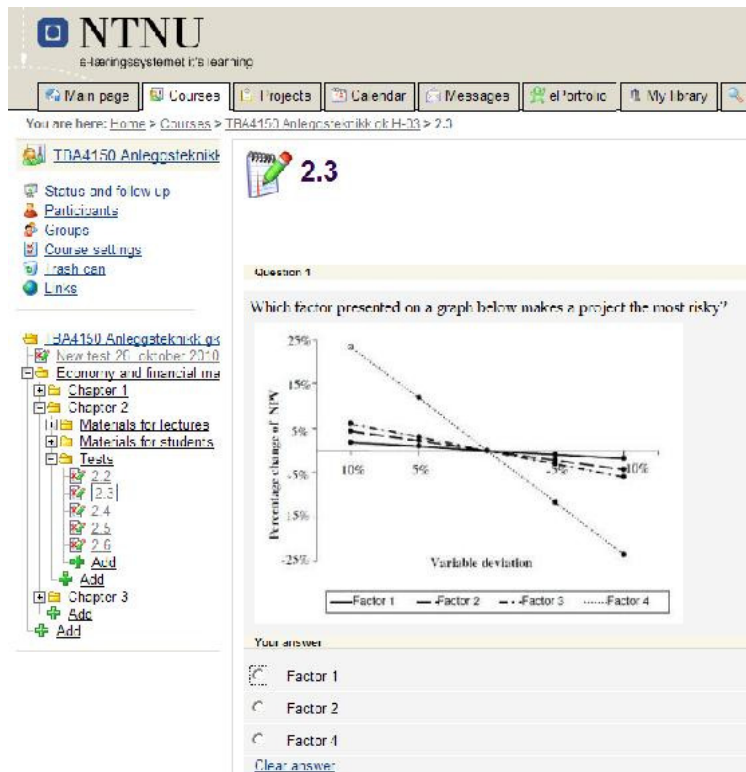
NTNU
e-læringsystemet it's learning

Main page | Courses | Projects | Calendar | Messages | ePortfolio | My library

You are here: Home > Courses > TBA4150 Anleggsteknikk gk H-03 > 2.3

TBA4150 Anleggsteknikk

Status and follow up
Participants
Groups
Course settings
Trash can
Links

TBA4150 Anleggsteknikk gk
New test 20. oktober 2010
Economy and financial ma
Chapter 1
Chapter 2
Materials for lectures
Materials for students
Tests
2.2
2.3
2.4
2.5
2.6
Add
Add
Chapter 3
Add
Add

2.3

Question 1

Which factor presented on a graph below makes a project the most risky?

25%
15%
5%
-5%
-15%
-25%
Percentage change of NPV
-10%
-5%
5%
10%
Variable deviation
Factor 1
Factor 2
Factor 3
Factor 4

Your answer

Factor 1
Factor 2
Factor 4
Clear answer